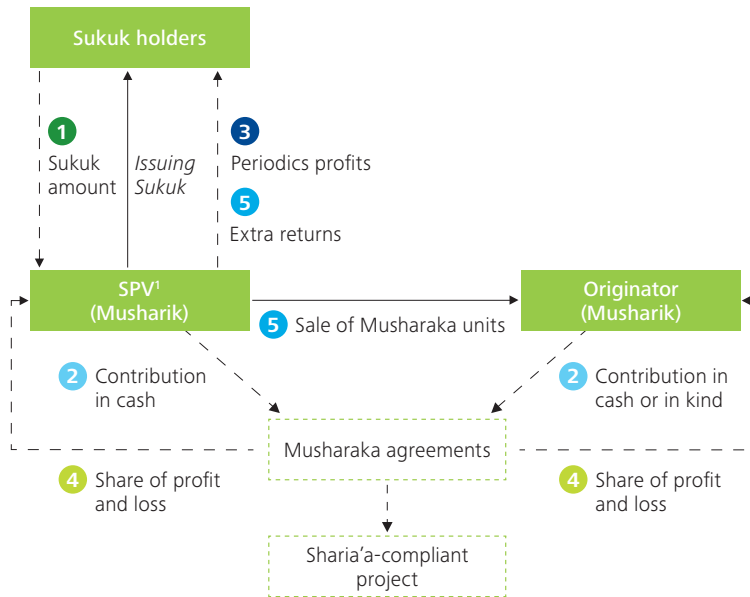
Sukuk holders

1 Sukuk amount

Issuing Sukuk

3 Periodics profits

5 Extra returns

SPV$^1$ (Musharik)

5 Sale of Musharaka units

Originator (Musharik)

2 Contribution in cash

2 Contribution in cash or in kind

Musharaka agreements

4 Share of profit and loss

4 Share of profit and loss

Sharia'a-compliant project